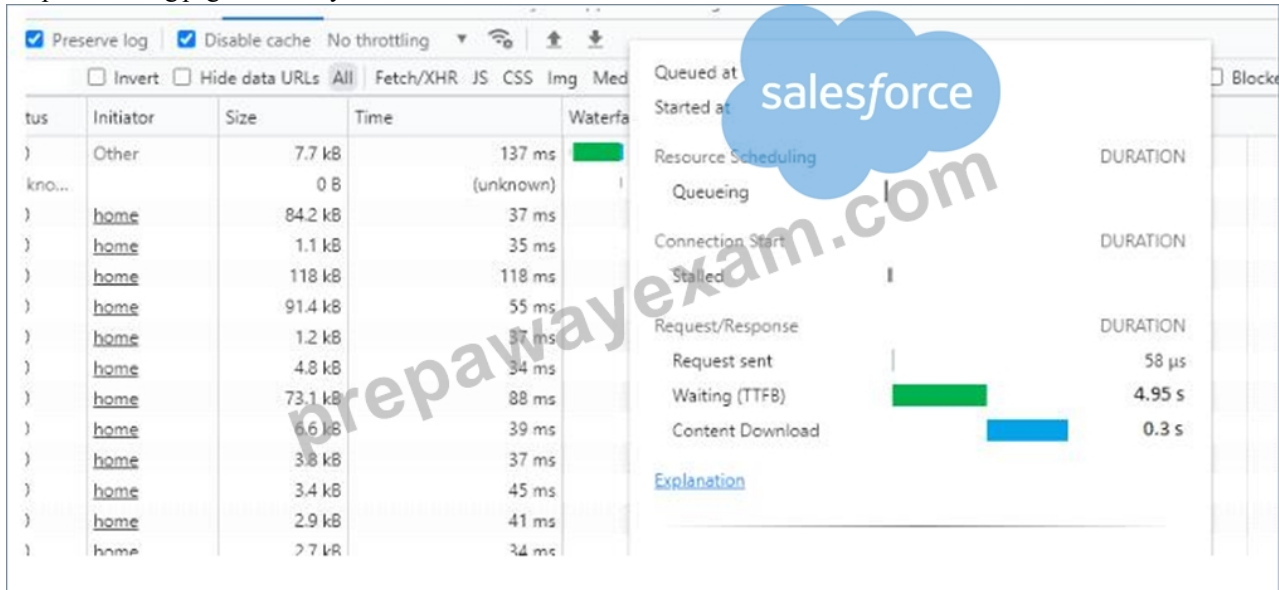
Preserve log Disable cache No throttling

Invert Hide data URLs All Fetch/XHR JS CSS Img Med

| tus | Initiator | Size | Time | Waterfa |
|---|---|---|---|---|
| ) | Other | 7.7 kB | 137 ms | |
| kno... | | 0 B | (unknown) | |
| ) | home | 84.2 kB | 37 ms | |
| ) | home | 1.1 kB | 35 ms | |
| ) | home | 118 kB | 118 ms | |
| ) | home | 91.4 kB | 55 ms | |
| ) | home | 1.2 kB | 37 ms | |
| ) | home | 4.8 kB | 34 ms | |
| ) | home | 73.1 kB | 88 ms | |
| ) | home | 6.6 kB | 39 ms | |
| ) | home | 3.8 kB | 37 ms | |
| ) | home | 3.4 kB | 45 ms | |
| ) | home | 2.9 kB | 41 ms | |
| ) | home | 2.7 kB | 34 ms | |

Blocke

Queued at
Started at

Resource Scheduling DURATION
Queueing

Connection Start DURATION
Stalled

Request/Response DURATION
Request sent 58 µs
Waiting (TTFB) 4.95 s
Content Download 0.3 s

Explanation

salesforce

prepawayexam.com